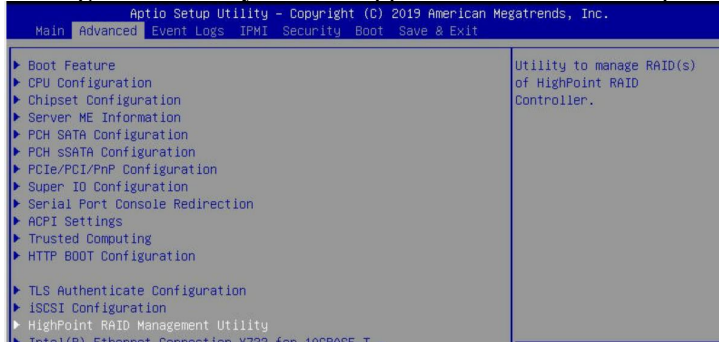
Aptio Setup Utility – Copyright (C) 2019 American Megatrends, Inc.

Main Advanced Event Logs IPMI Security Boot Save & Exit

▶ Boot Feature
▶ CPU Configuration
▶ Chipset Configuration
▶ Server ME Information
▶ PCH SATA Configuration
▶ PCH sSATA Configuration
▶ PCIe/PCI/PnP Configuration
▶ Super IO Configuration
▶ Serial Port Console Redirection
▶ ACPI Settings
▶ Trusted Computing
▶ HTTP BOOT Configuration

▶ TLS Authenticate Configuration
▶ iSCSI Configuration
▶ HighPoint RAID Management Utility
▶ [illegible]

Utility to manage RAID(s) of HighPoint RAID Controller.